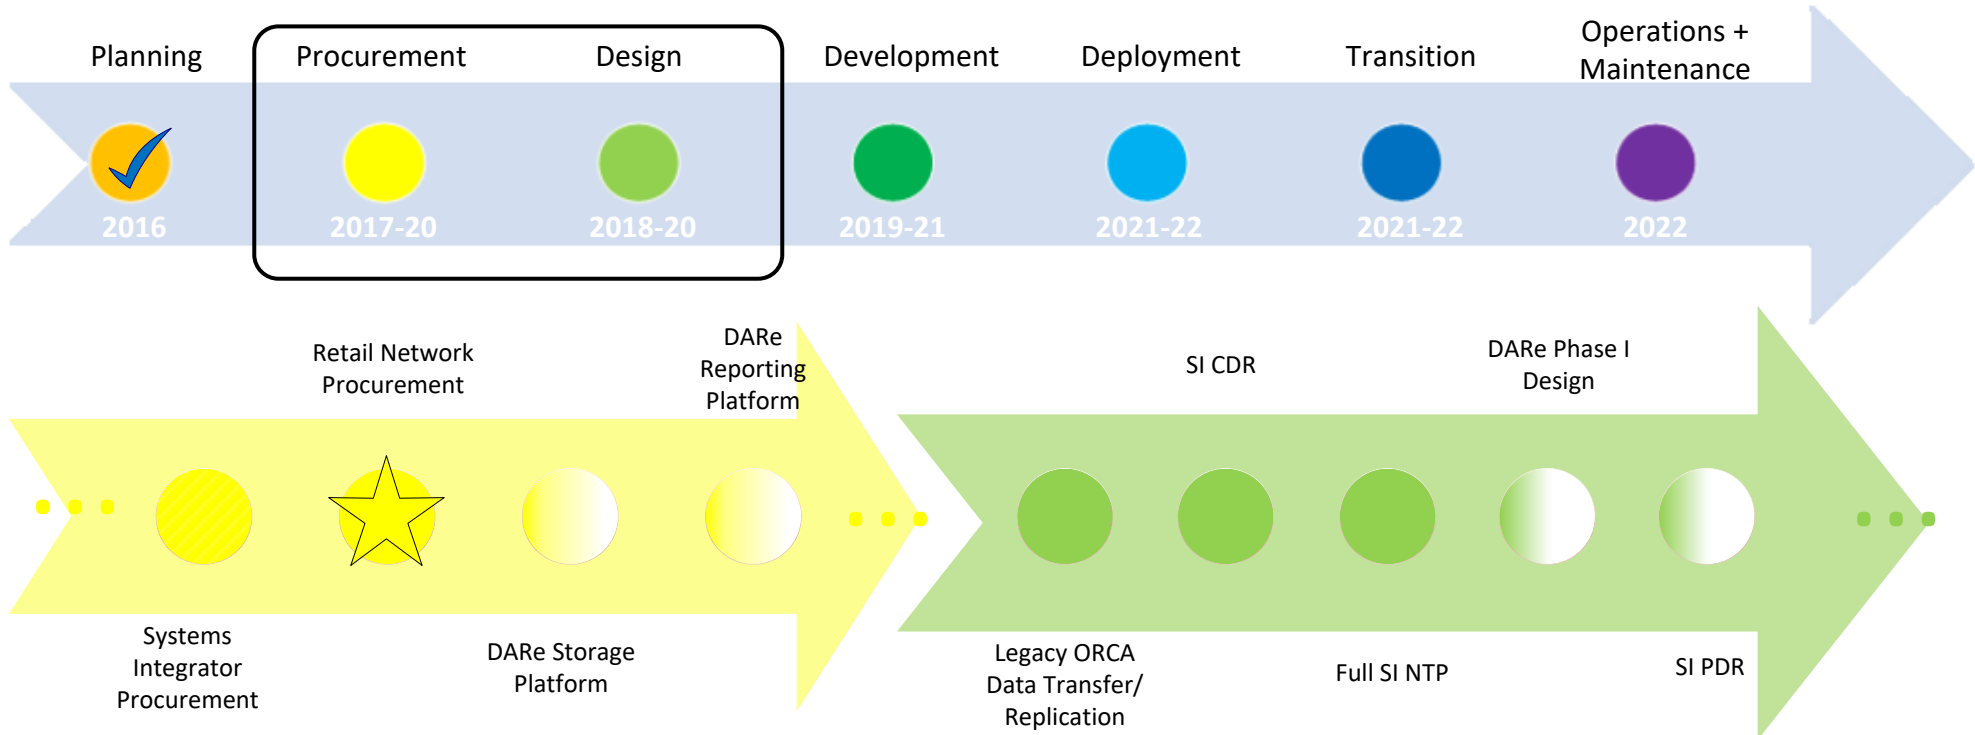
Planning

Procurement

Design

Development

Deployment

Transition

Operations + Maintenance

2016

2017-20

2018-20

2019-21

2021-22

2021-22

2022

Retail Network Procurement

DARe Reporting Platform

SI CDR

DARe Phase I Design

Systems Integrator Procurement

DARe Storage Platform

Legacy ORCA Data Transfer/ Replication

Full SI NTP

SI PDR